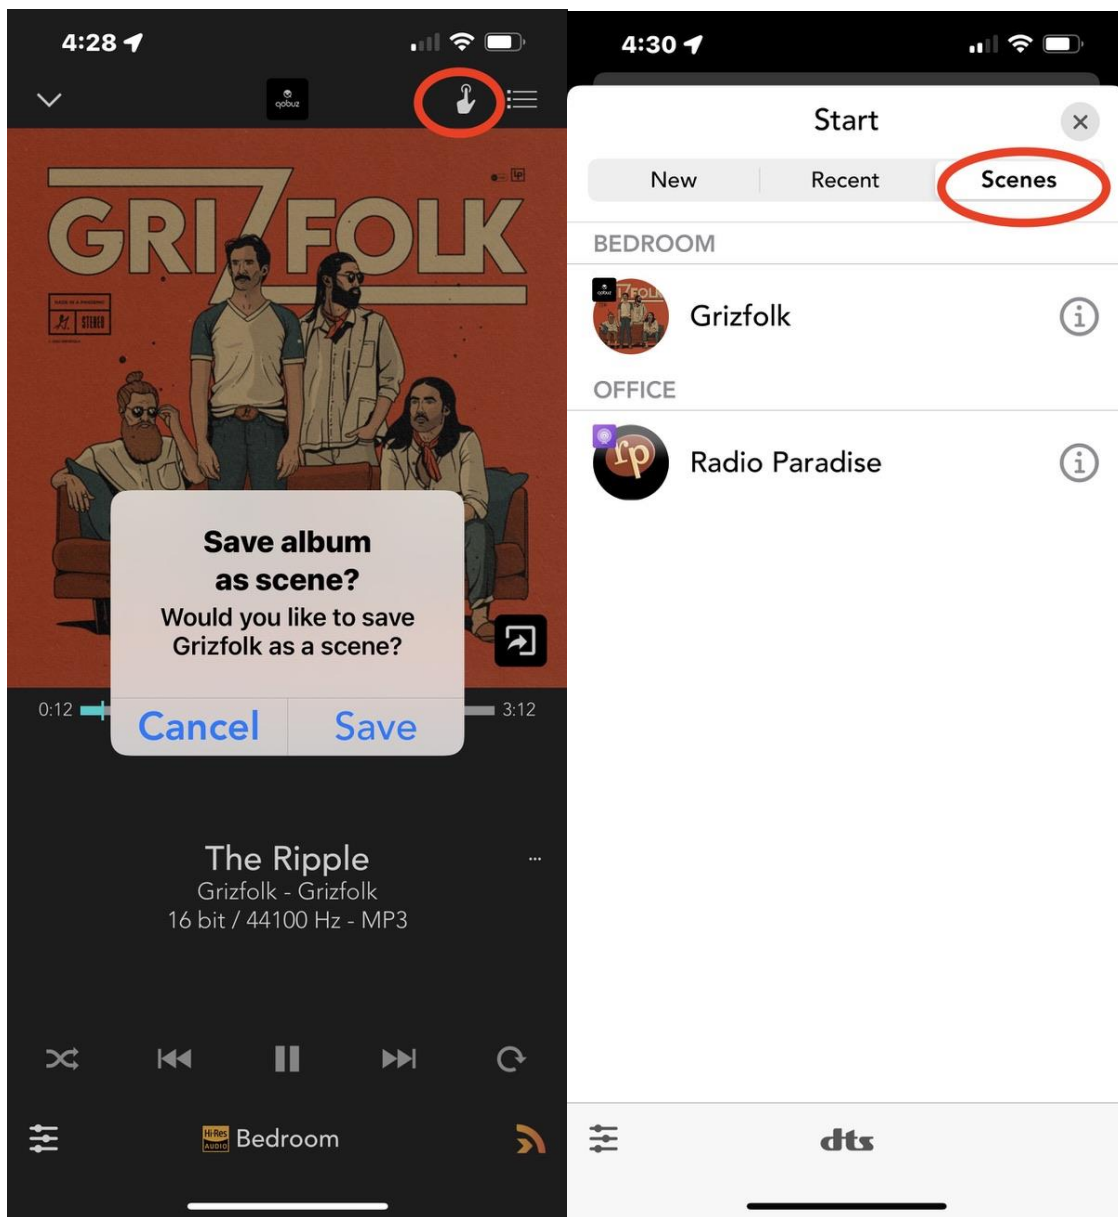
4:28

qobuz

GRIZFOLK

LP

STEREO

Save album as scene?

Would you like to save Grizfolk as a scene?

Cancel Save

0:12 3:12

The Ripple

Grizfolk - Grizfolk

16 bit / 44100 Hz - MP3

Hi-Res AUDIO Bedroom

4:30

Start

New Recent Scenes

BEDROOM

Grizfolk

OFFICE

Radio Paradise

dts